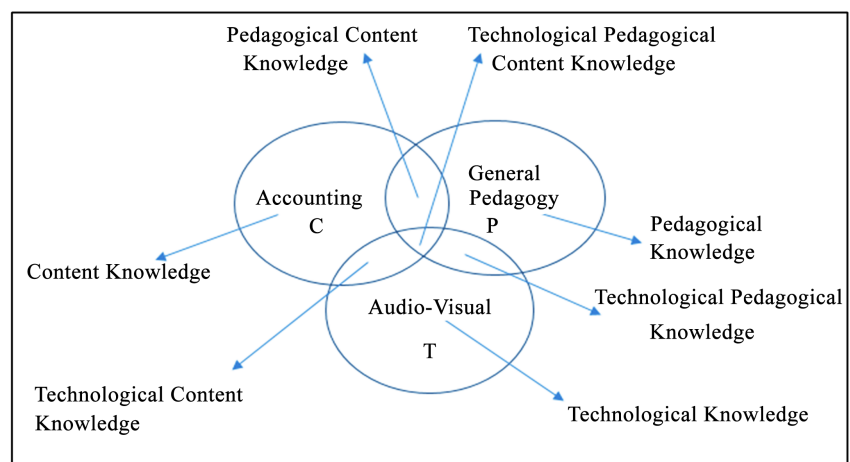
Pedagogical Content Knowledge

Technological Pedagogical Content Knowledge

Accounting
C

General Pedagogy
P

Pedagogical Knowledge

Content Knowledge

Technological Pedagogical Knowledge

Audio-Visual
T

Technological Content Knowledge

Technological Knowledge